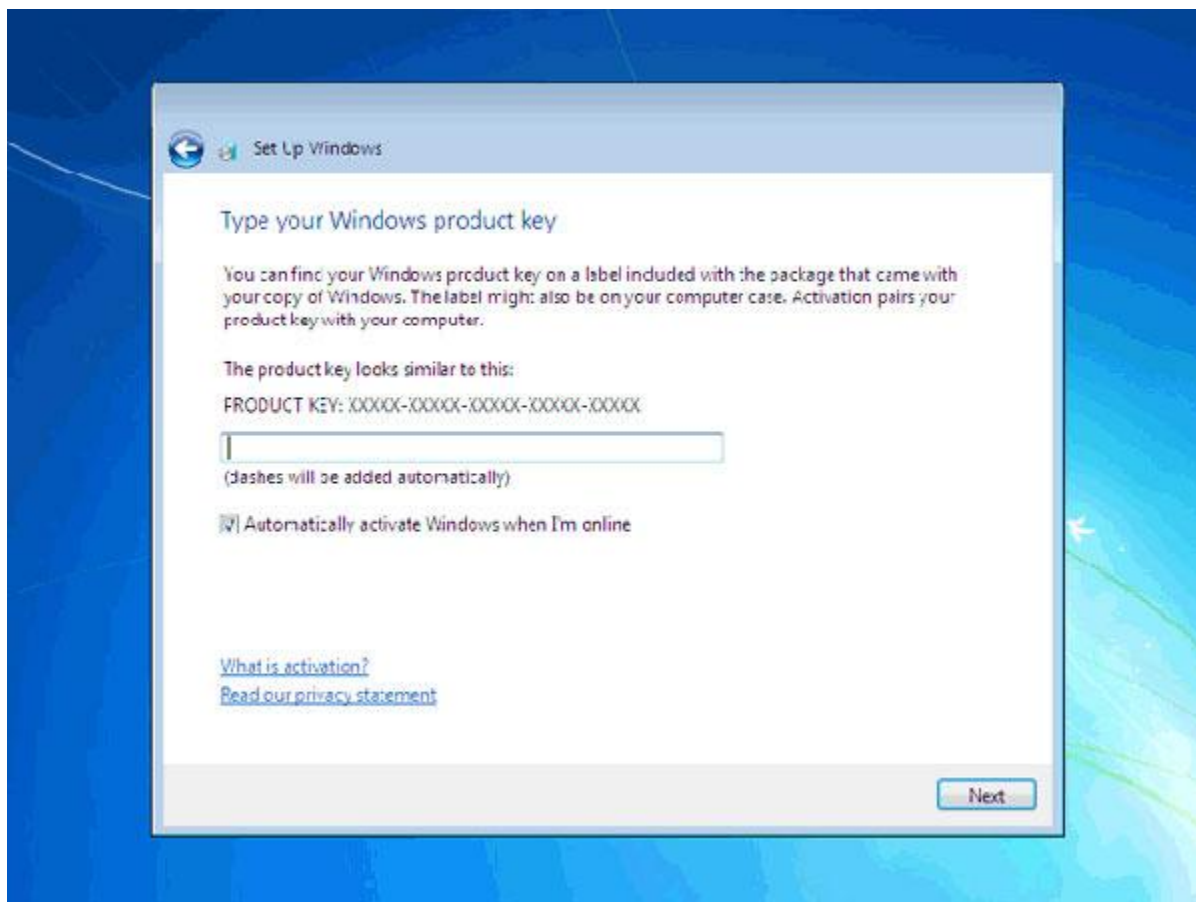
Set Up Windows

Type your Windows product key

You can find your Windows product key on a label included with the package that came with your copy of Windows. The label might also be on your computer case. Activation pairs your product key with your computer.

The product key looks similar to this:

PRODUCT KEY: XXXXX-XXXXX-XXXXX-XXXXX-XXXXX

(dashes will be added automatically)

Automatically activate Windows when I'm online

What is activation?

Read our privacy statement

Next